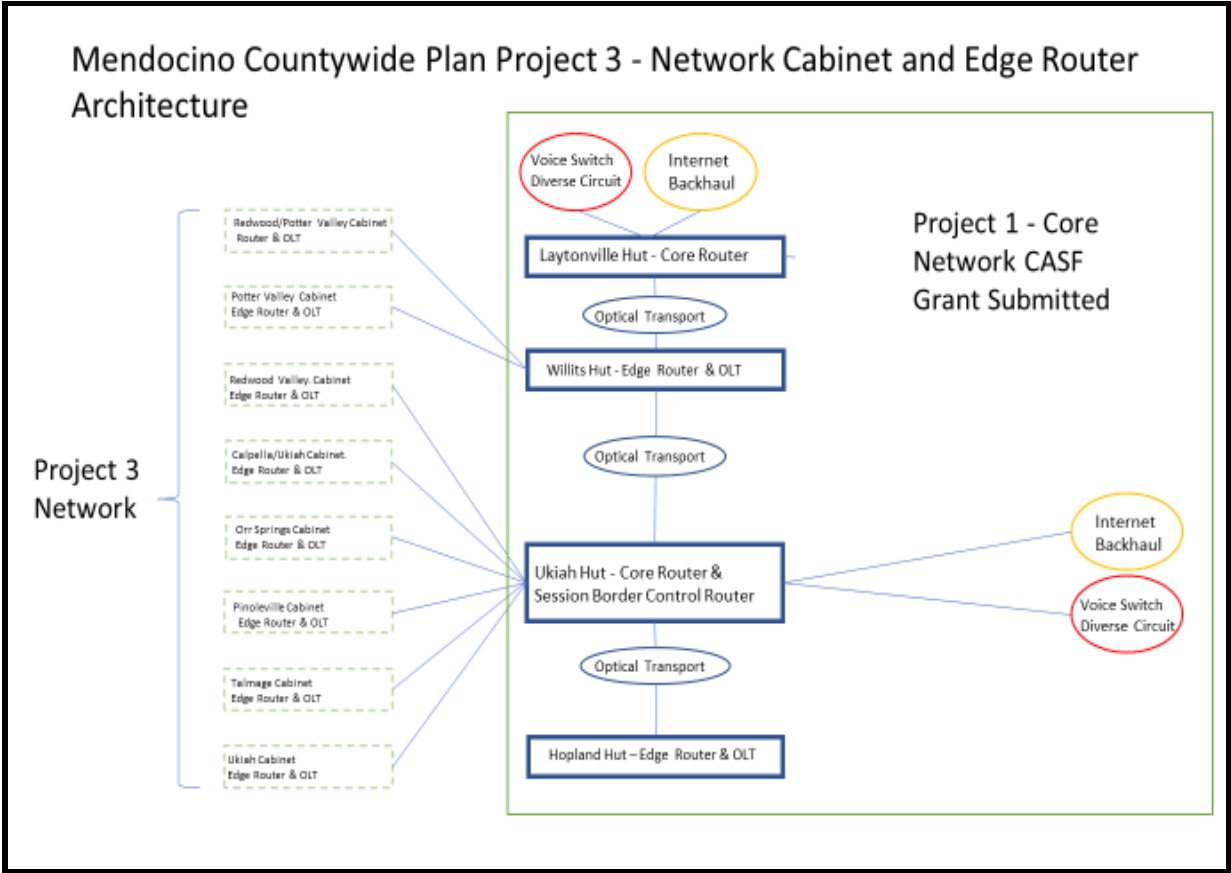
Mendocino Countywide Plan Project 3 - Network Cabinet and Edge Router Architecture

Voice Switch Diverse Circuit

Internet Backhaul

Project 1 - Core Network CASF Grant Submitted

Laytonville Hut - Core Router

Optical Transport

Willits Hut - Edge Router & OLT

Optical Transport

Ukiah Hut - Core Router & Session Border Control Router

Internet Backhaul

Voice Switch Diverse Circuit

Optical Transport

Hopland Hut – Edge Router & OLT

Project 3 Network

Redwood/Potter Valley Cabinet Router & OLT

Potter Valley Cabinet Edge Router & OLT

Redwood Valley. Cabinet Edge Router & OLT

Calpella/Ukiah Cabinet. Edge Router & OLT

Orr Springs Cabinet Edge Router & OLT

Pinoleville Cabinet Edge Router & OLT

Talmage Cabinet Edge Router & OLT

Ukiah Cabinet Edge Router & OLT